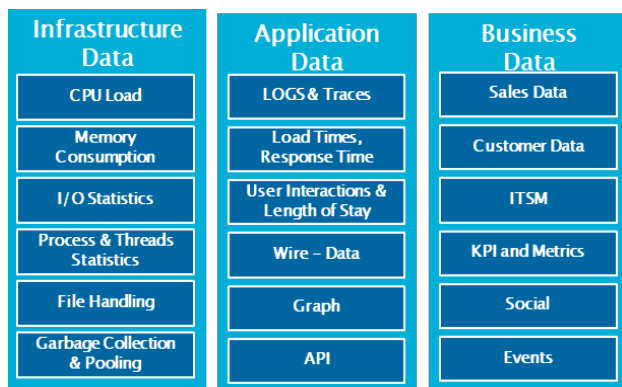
Infrastructure Data

CPU Load

Memory Consumption

I/O Statistics

Process & Threads Statistics

File Handling

Garbage Collection & Pooling

Application Data

LOGS & Traces

Load Times, Response Time

User Interactions & Length of Stay

Wire – Data

Graph

API

Business Data

Sales Data

Customer Data

ITSM

KPI and Metrics

Social

Events